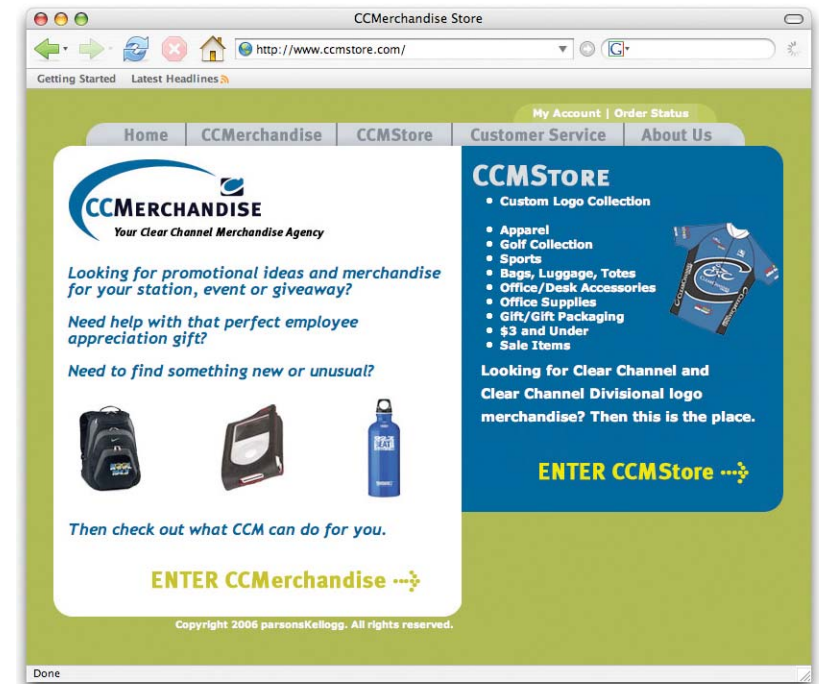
CCMerchandise Store

http://www.ccmstore.com/

Getting Started Latest Headlines

My Account | Order Status

Home | CCMerchandise | CCMStore | Customer Service | About Us

CCMERCHANDISE
Your Clear Channel Merchandise Agency

Looking for promotional ideas and merchandise for your station, event or giveaway?

Need help with that perfect employee appreciation gift?

Need to find something new or unusual?

Then check out what CCM can do for you.

ENTER CCMerchandise

CCMSTORE
• Custom Logo Collection

• Apparel
• Golf Collection
• Sports
• Bags, Luggage, Totes
• Office/Desk Accessories
• Office Supplies
• Gift/Gift Packaging
• $3 and Under
• Sale Items

Looking for Clear Channel and Clear Channel Divisional logo merchandise? Then this is the place.

ENTER CCMStore

Copyright 2006 parsonsKellogg. All rights reserved.

Done